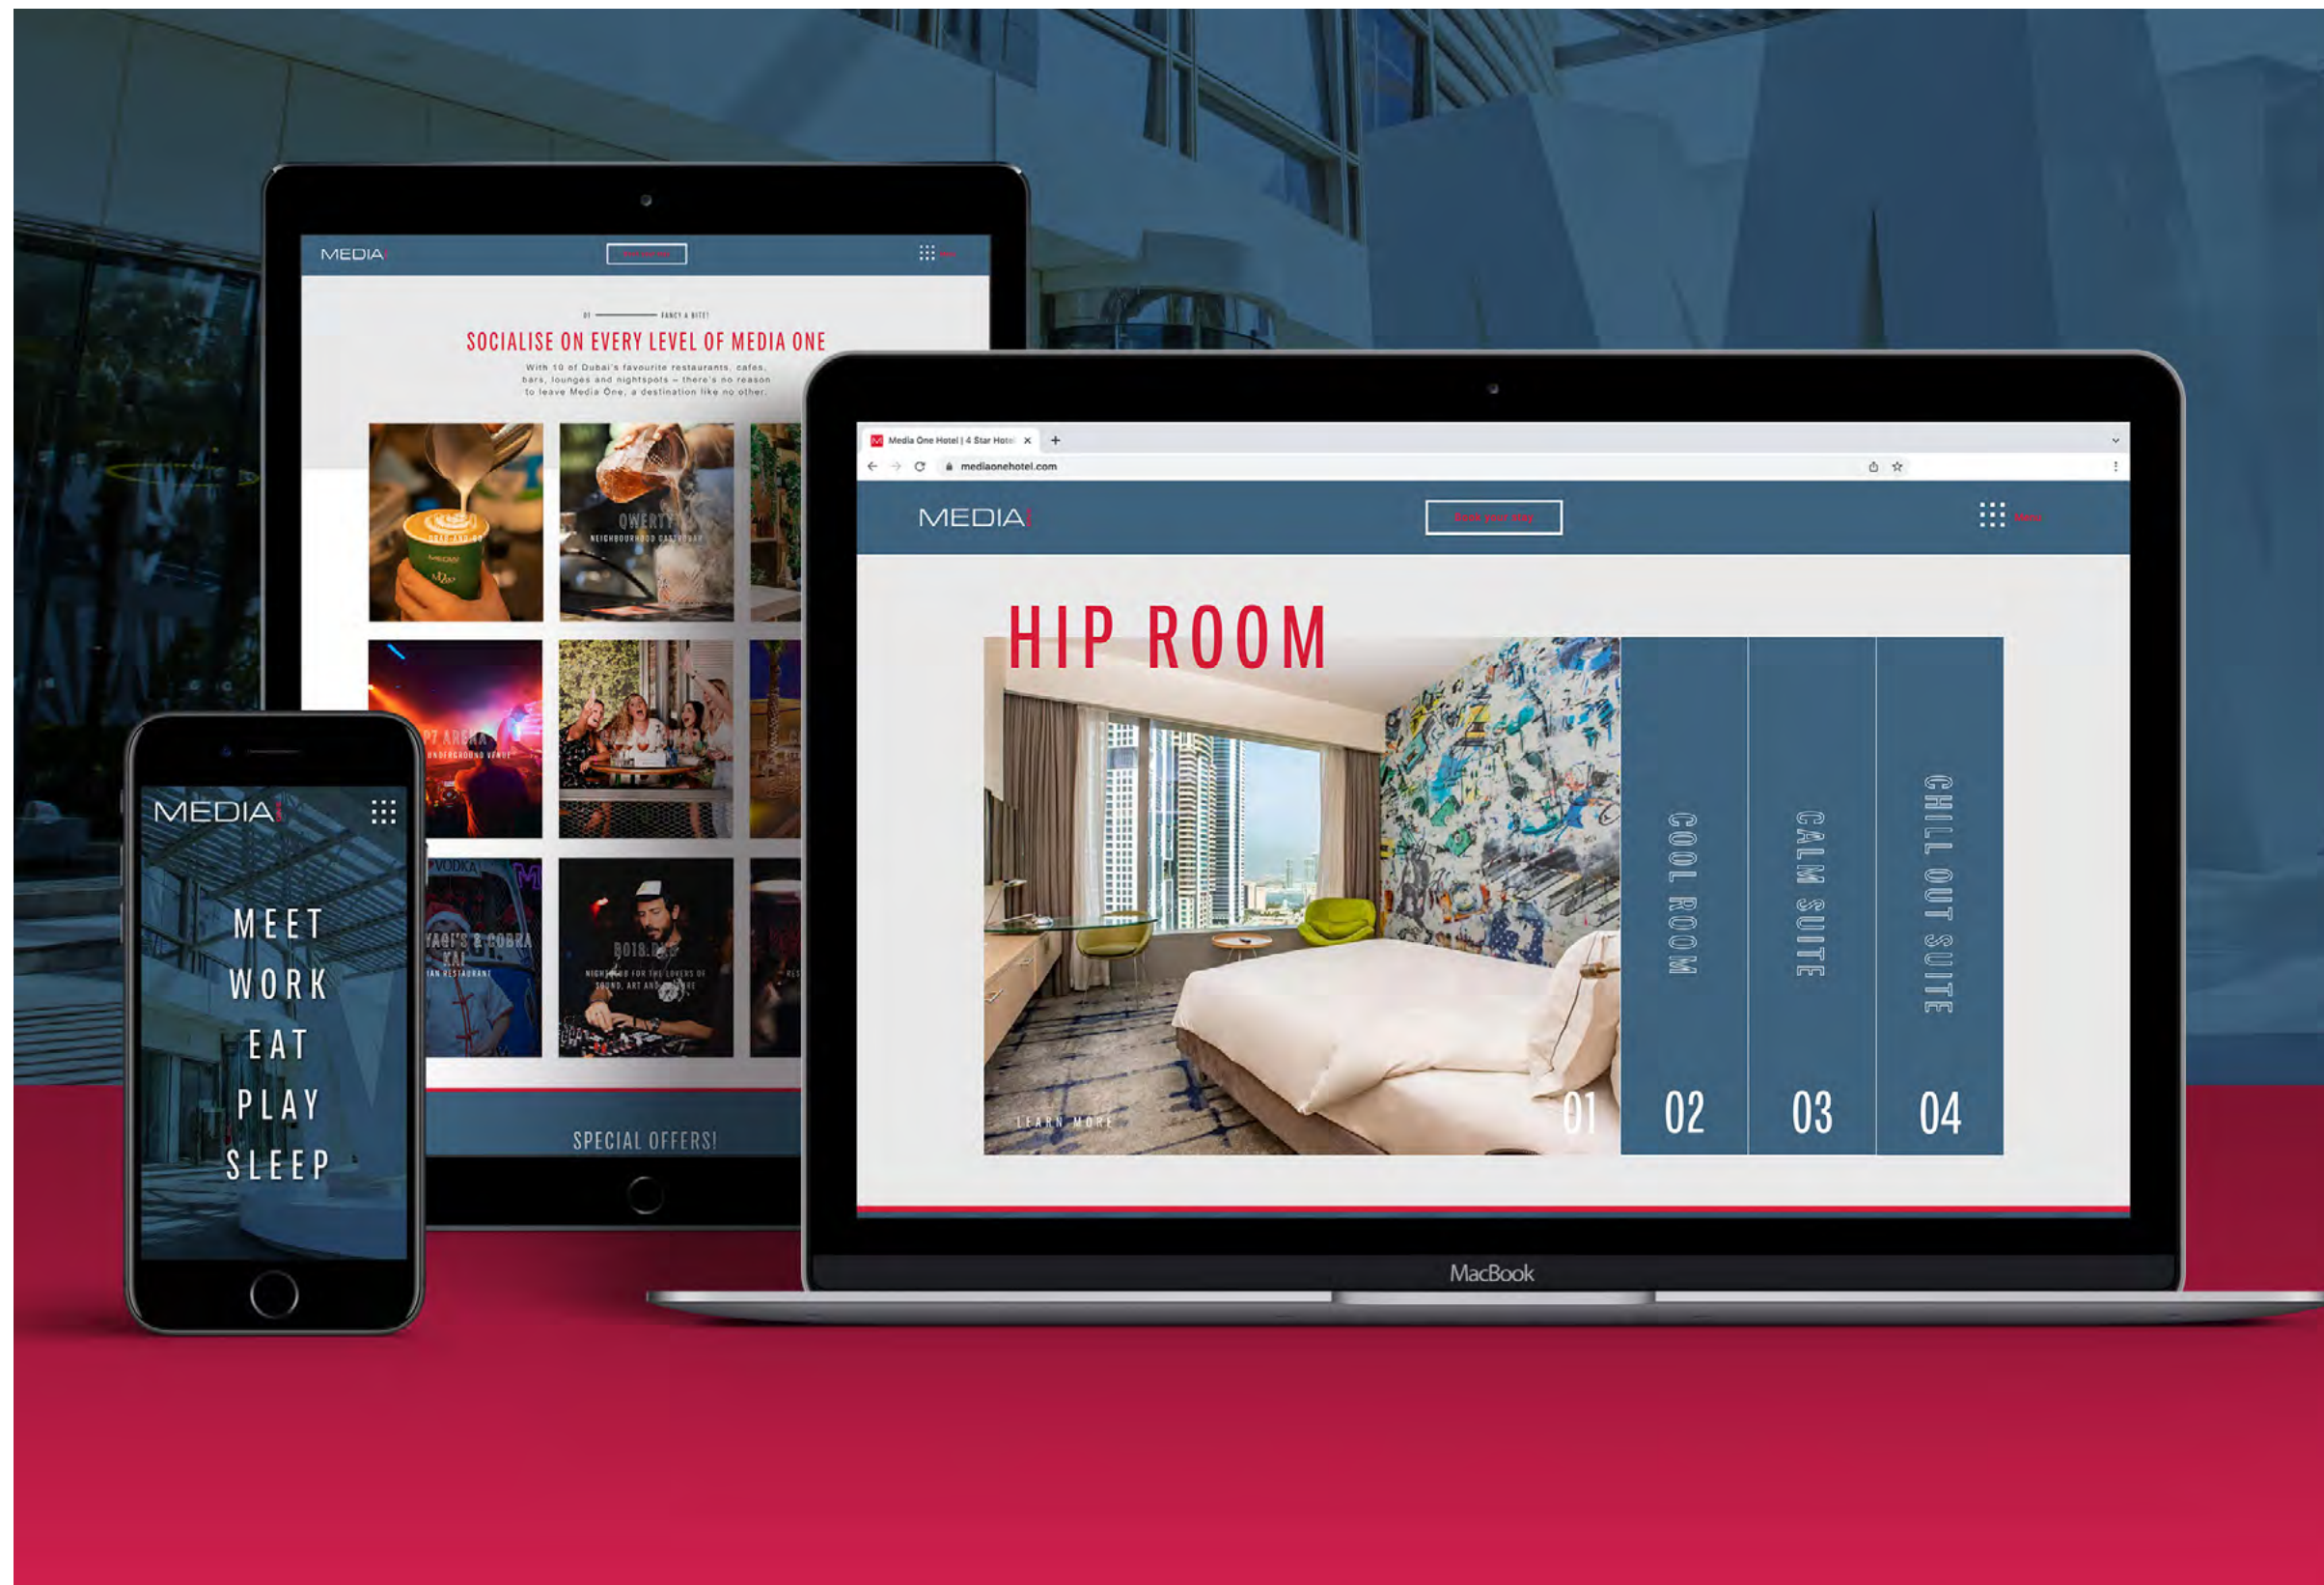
MEDIA

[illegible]

01 FANCY A BITE?

SOCIALISE ON EVERY LEVEL OF MEDIA ONE

With 10 of Dubai's favourite restaurants, cafes, bars, lounges and nightspots – there's no reason to leave Media One, a destination like no other.

QWERTY
NEIGHBOURHOOD GASTROBAR

P7 ARENA
UNDERGROUND VENUE

YAGI'S & COBRA KAI

BOIS
NIGHTSPOT FOR THE LOVERS OF SOUND, ART AND CULTURE

SPECIAL OFFERS!

MEDIA

MEET
WORK
EAT
PLAY
SLEEP

Media One Hotel | 4 Star Hotel ×
mediaonehotel.com

MEDIA

Book your stay

Menu

HIP ROOM

LEARN MORE

01

COOL ROOM
02

CALM SUITE
03

CHILL OUT SUITE
04

MacBook